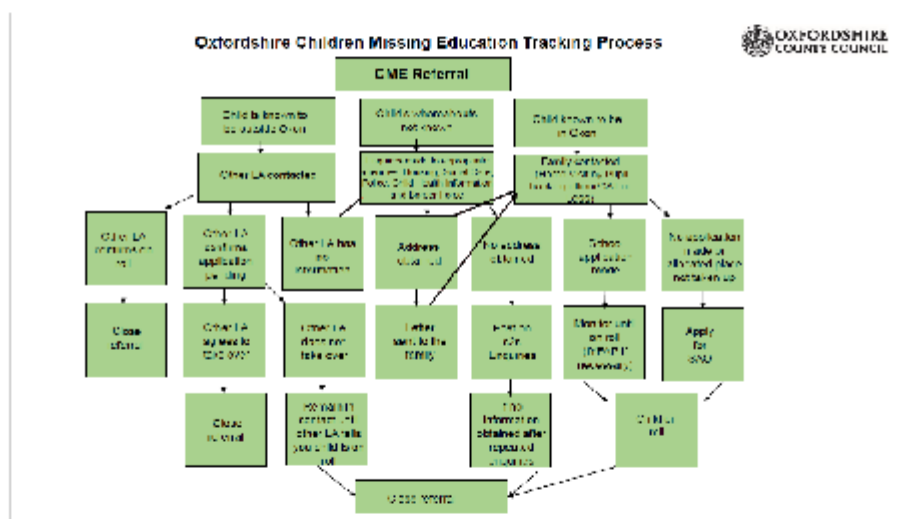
Oxfordshire Children Missing Education Tracking Process

OXFORDSHIRE COUNTY COUNCIL

CME Referral

Child is known to be outside Oxon

Child's whereabouts not known

Child known to be in Oxon

Other LA contacted

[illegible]

Family contacted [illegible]

Other LA confirms on roll

Other LA confirms application pending

Other LA has no information

Address obtained

No address obtained

School application made

No application made or allocated place not taken up

Close referral

Other LA agrees to take over

Other LA does not take over

Letter sent to the family

Refer to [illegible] Enquiries

Monitor until on roll ([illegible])

Apply for SAO

Close referral

Maintain contact until other LA tells you child is on roll

No information obtained after repeated enquiries

Child on roll

Close referral